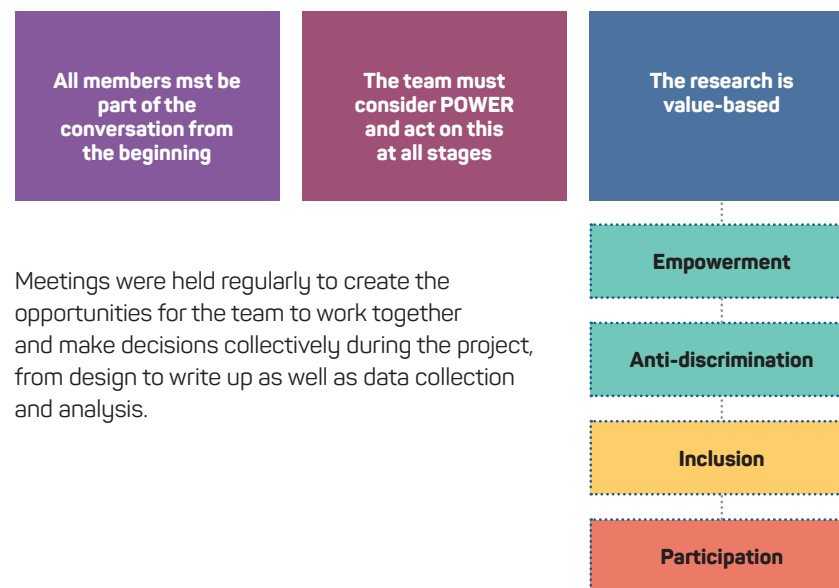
All members mst be part of the conversation from the beginning

The team must consider POWER and act on this at all stages

The research is value-based

Meetings were held regularly to create the opportunities for the team to work together and make decisions collectively during the project, from design to write up as well as data collection and analysis.

Empowerment

Anti-discrimination

Inclusion

Participation